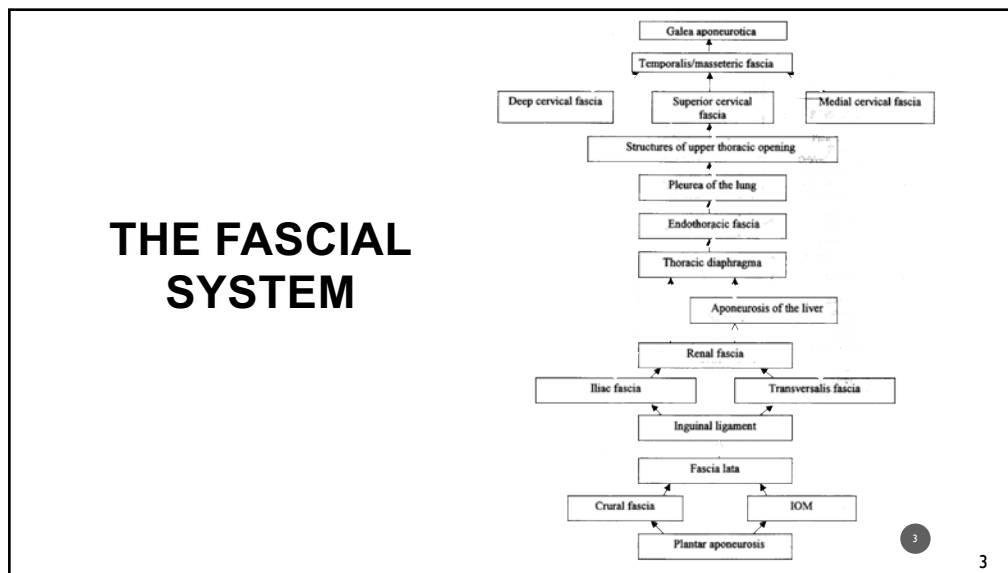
THE FASCIAL SYSTEM

Galea aponeurotica

Temporalis/masseteric fascia

Deep cervical fascia

Superior cervical fascia

Medial cervical fascia

Structures of upper thoracic opening

Pleurea of the lung

Endothoracic fascia

Thoracic diaphragma

Aponeurosis of the liver

Renal fascia

Iliac fascia

Transversalis fascia

Inguinal ligament

Fascia lata

Crural fascia

IOM

Plantar aponeurosis

3

3